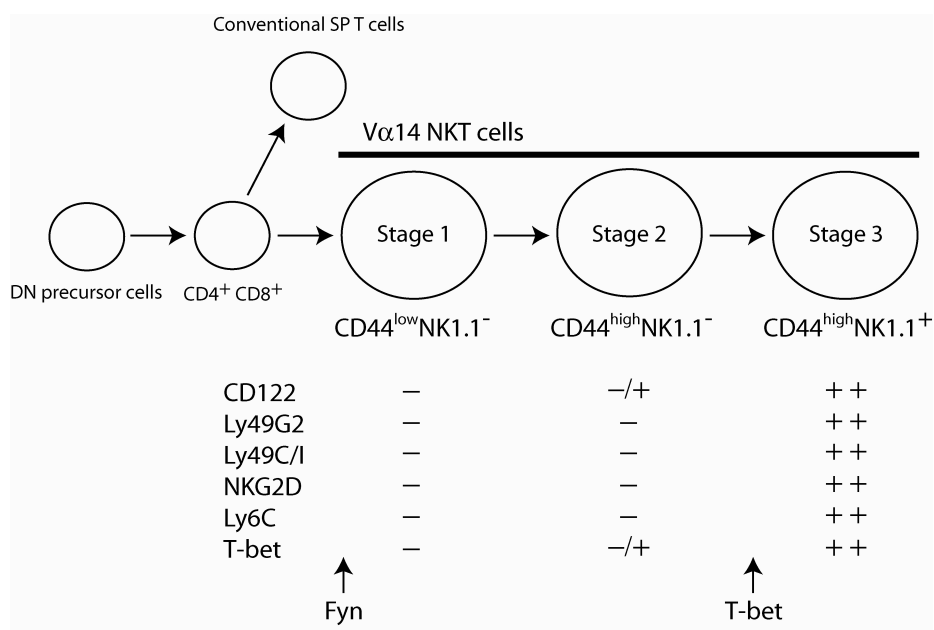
Conventional SP T cells

V$\alpha$14 NKT cells

DN precursor cells

CD4$^+$ CD8$^+$

Stage 1

Stage 2

Stage 3

CD44$^{low}$NK1.1$^-$

CD44$^{high}$NK1.1$^-$

CD44$^{high}$NK1.1$^+$

| | | | |
|---|---|---|---|
| CD122 | – | –/+ | ++ |
| Ly49G2 | – | – | ++ |
| Ly49C/I | – | – | ++ |
| NKG2D | – | – | ++ |
| Ly6C | – | – | ++ |
| T-bet | – | –/+ | ++ |

Fyn

T-bet